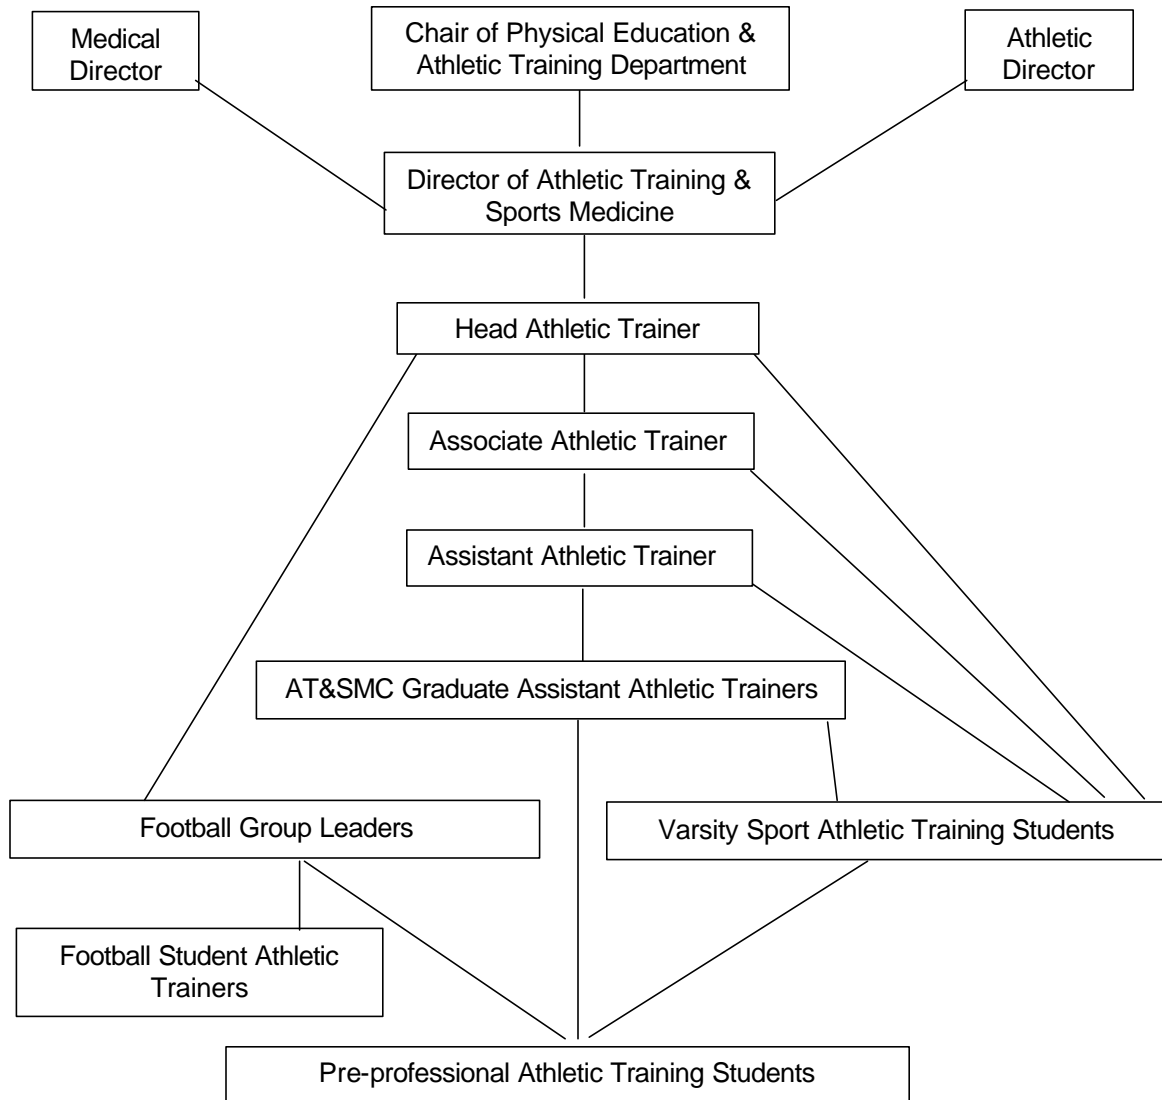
Medical Director

Chair of Physical Education & Athletic Training Department

Athletic Director

Director of Athletic Training & Sports Medicine

Head Athletic Trainer

Associate Athletic Trainer

Assistant Athletic Trainer

AT&SMC Graduate Assistant Athletic Trainers

Football Group Leaders

Varsity Sport Athletic Training Students

Football Student Athletic Trainers

Pre-professional Athletic Training Students